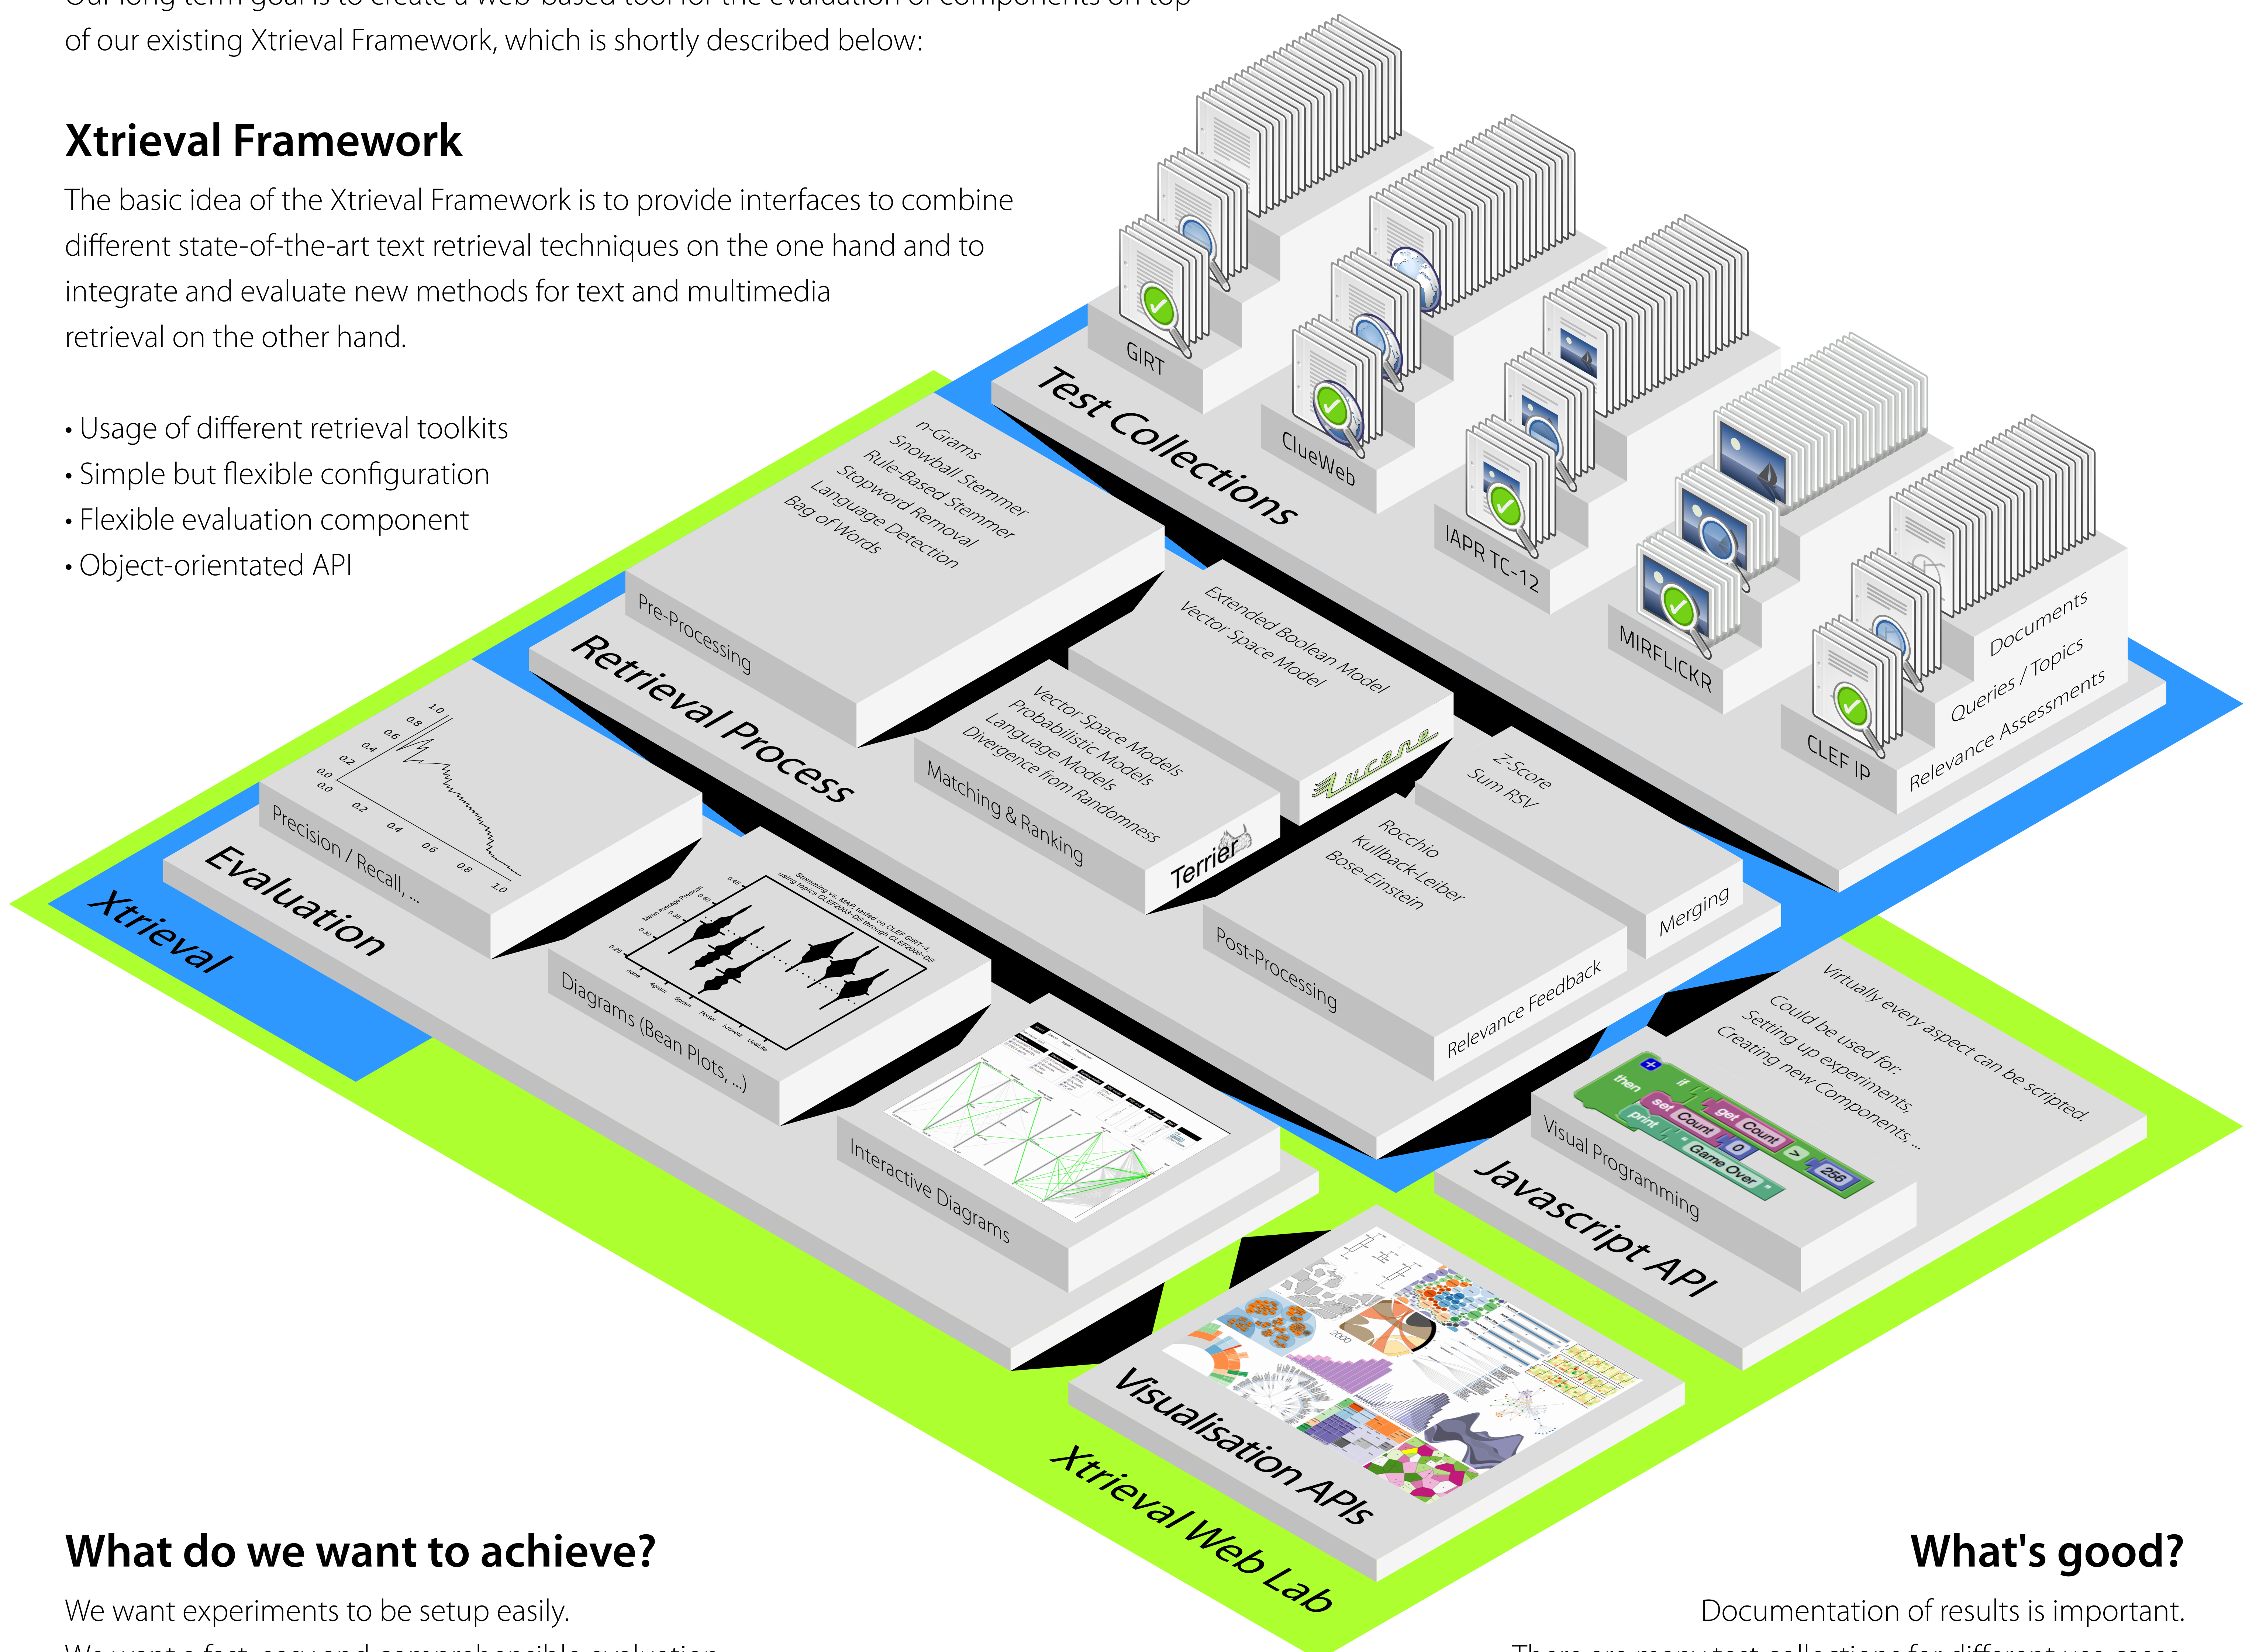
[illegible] of our existing Xtrieval Framework, which is shortly described below:

Xtrieval Framework

The basic idea of the Xtrieval Framework is to provide interfaces to combine different state-of-the-art text retrieval techniques on the one hand and to integrate and evaluate new methods for text and multimedia retrieval on the other hand.

• Usage of different retrieval toolkits
• Simple but flexible configuration
• Flexible evaluation component
• Object-orientated API

Test Collections
GIRT
ClueWeb
IAPR TC-12
MIRFLICKR
CLEF IP
Documents
Queries / Topics
Relevance Assessments

Retrieval Process
Pre-Processing
n-Grams
Snowball Stemmer
Rule-Based Stemmer
Stopword Removal
Language Detection
Bag of Words

Extended Boolean Model
Vector Space Model
Lucene

Matching & Ranking
Vector Space Models
Probabilistic Models
Language Models
Divergence from Randomness
Terrier

Z-Score
Sum RSV
Merging

Post-Processing
Rocchio
Kullback-Leiber
Bose-Einstein
Relevance Feedback

Xtrieval
Evaluation
Precision / Recall, ...
Diagrams (Bean Plots, ...)
Interactive Diagrams

Javascript API
Virtually every aspect can be scripted.
Could be used for:
Setting up experiments,
Creating new Components ...
Visual Programming

Visualisation APIs
Xtrieval Web Lab

What do we want to achieve?
We want experiments to be setup easily.
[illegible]

What's good?
Documentation of results is important.
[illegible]